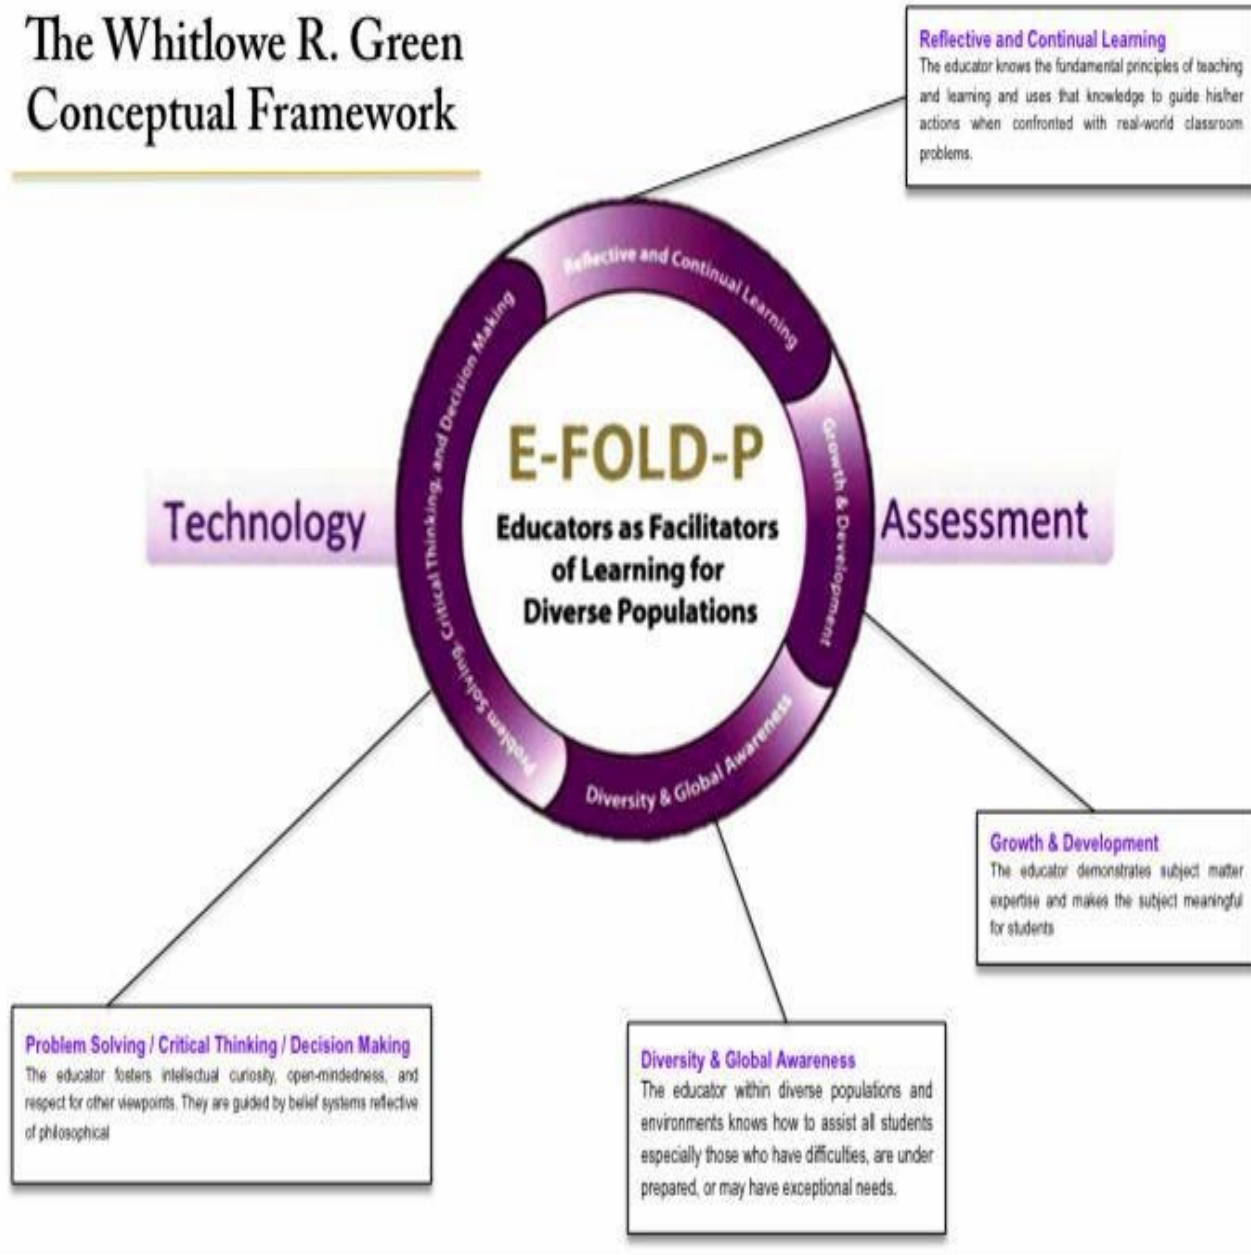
The Whitlowe R. Green Conceptual Framework

Reflective and Continual Learning
The educator knows the fundamental principles of teaching and learning and uses that knowledge to guide his/her actions when confronted with real-world classroom problems.

Reflective and Continual Learning

Growth & Development

Diversity & Global Awareness

Problem Solving, Critical Thinking, and Decision Making

E-FOLD-P

Educators as Facilitators of Learning for Diverse Populations

Technology

Assessment

Growth & Development
The educator demonstrates subject matter expertise and makes the subject meaningful for students

Problem Solving / Critical Thinking / Decision Making
The educator fosters intellectual curiosity, open-mindedness, and respect for other viewpoints. They are guided by belief systems reflective of philosophical

Diversity & Global Awareness
The educator within diverse populations and environments knows how to assist all students especially those who have difficulties, are under prepared, or may have exceptional needs.